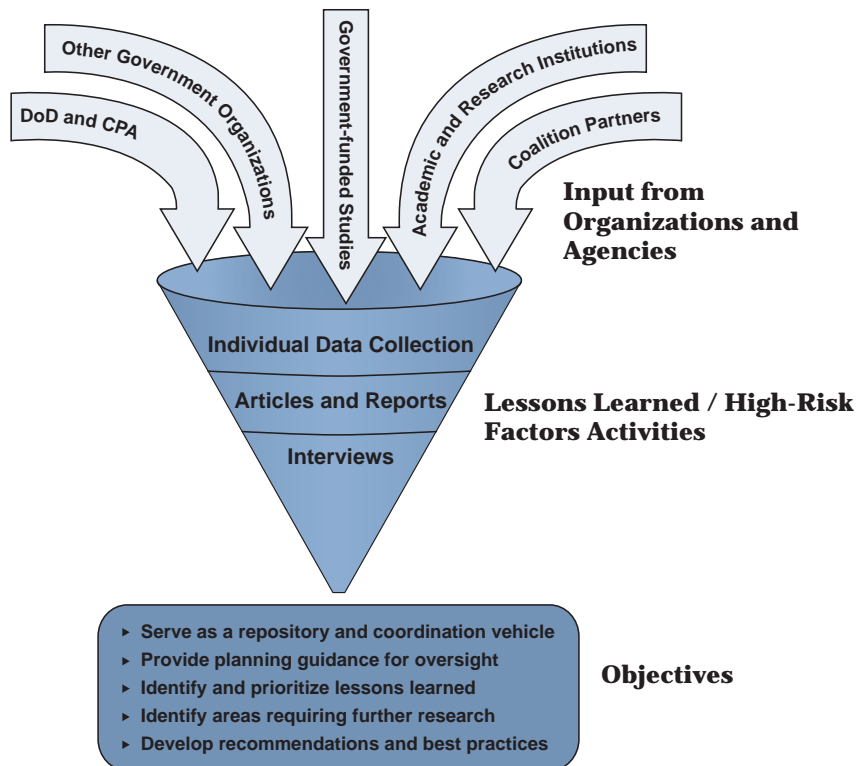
DoD and CPA

Other Government Organizations

Government-funded Studies

Academic and Research Institutions

Coalition Partners

Input from Organizations and Agencies

Individual Data Collection

Articles and Reports

Interviews

Lessons Learned / High-Risk Factors Activities

- Serve as a repository and coordination vehicle
- Provide planning guidance for oversight
- Identify and prioritize lessons learned
- Identify areas requiring further research
- Develop recommendations and best practices

Objectives